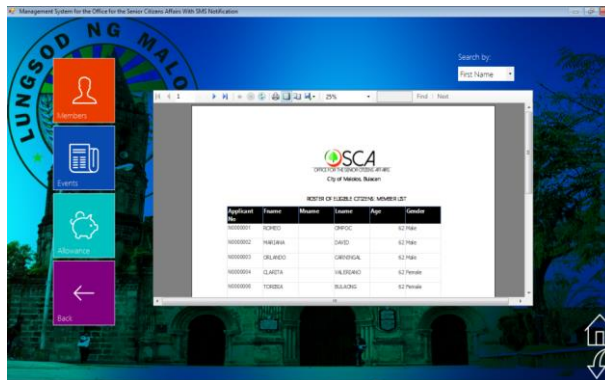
Management System for the Office for the Senior Citizens Affairs With SMS Notification

LUNGSOD NG MALO

Search by:
First Name

Members

Events

Allowance

Back

1 25% Find | Next

OSCA
OFFICE FOR THE SENIOR CITIZENS AFFAIRS
City of Malolos, Bulacan

ROSTER OF ELIGIBLE CITIZENS: MEMBER LIST

| Applicant No | Fname | Mname | Lname | Age | Gender |
|---|---|---|---|---|---|
| 000000001 | ROMEO | | ORPOC | 62 | Male |
| 000000002 | MARIANA | | DAVID | 62 | Male |
| 000000003 | ORLANDO | | CARVENGAL | 62 | Male |
| 000000004 | CLARITA | | VALEREANO | 62 | Female |
| 000000005 | TORIBIA | | BULAONG | 62 | Female |